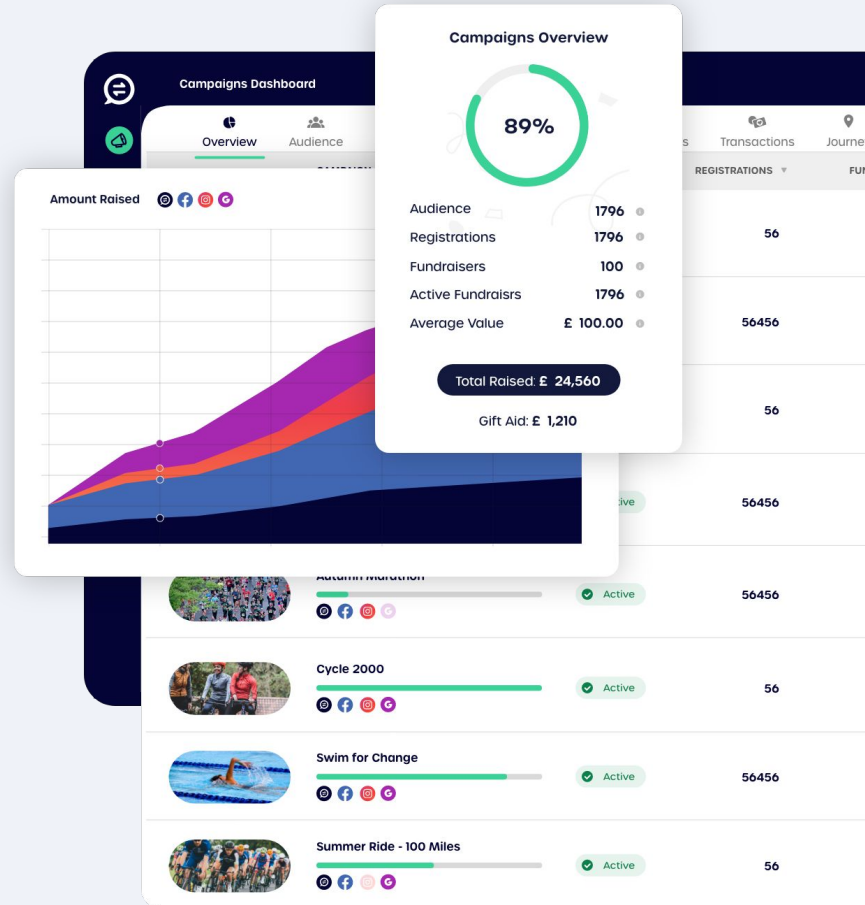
Campaigns Dashboard

Overview
Audience
s
Transactions
Journe

REGISTRATIONS
FU

Amount Raised

Campaigns Overview

89%

| | |
|---|---|
| Audience | 1796 |
| Registrations | 1796 |
| Fundraisers | 100 |
| Active Fundraisrs | 1796 |
| Average Value | £ 100.00 |

Total Raised: £ 24,560

Gift Aid: £ 1,210

56
56456
56
Active
56456

Autumn Marathon
Active
56456

Cycle 2000
Active
56

Swim for Change
Active
56456

Summer Ride - 100 Miles
Active
56